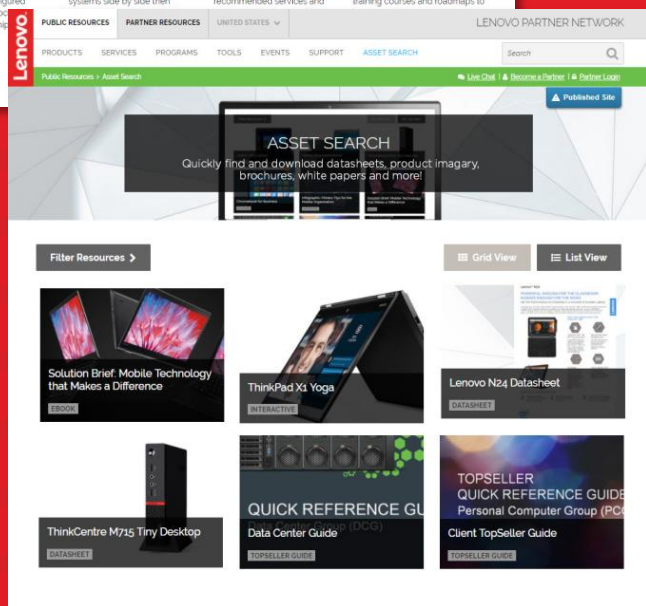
figured systems side by side then recommended services and training courses and roadmaps to

Lenovo

PUBLIC RESOURCES PARTNER RESOURCES UNITED STATES LENOVO PARTNER NETWORK

PRODUCTS SERVICES PROGRAMS TOOLS EVENTS SUPPORT ASSET SEARCH Search

Public Resources > Asset Search Live Chat | Become a Partner | Partner Login

Published Site

ASSET SEARCH
Quickly find and download datasheets, product imagery, brochures, white papers and more!

Filter Resources >

Grid View List View

Solution Brief: Mobile Technology that Makes a Difference
EBOOK

ThinkPad X1 Yoga
INTERACTIVE

Lenovo N24 Datasheet
DATASHEET

ThinkCentre M715 Tiny Desktop
DATASHEET

QUICK REFERENCE GU
Data Center Group (DCG)
Data Center Guide
TOPSELLER GUIDE

TOPSELLER
QUICK REFERENCE GUIDE
Personal Computer Group (PCG
Client TopSeller Guide
TOPSELLER GUIDE